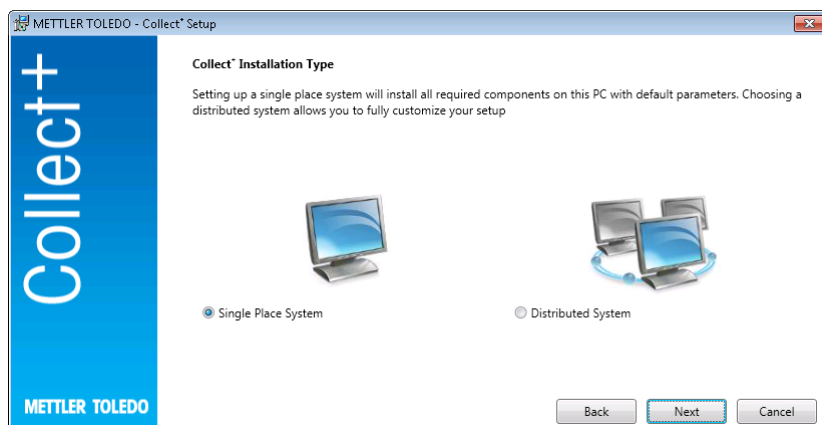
METTLER TOLEDO - Collect$^{+}$ Setup

Collect+

METTLER TOLEDO

Collect$^{+}$ Installation Type

Setting up a single place system will install all required components on this PC with default parameters. Choosing a distributed system allows you to fully customize your setup

Single Place System

Distributed System

Back

Next

Cancel